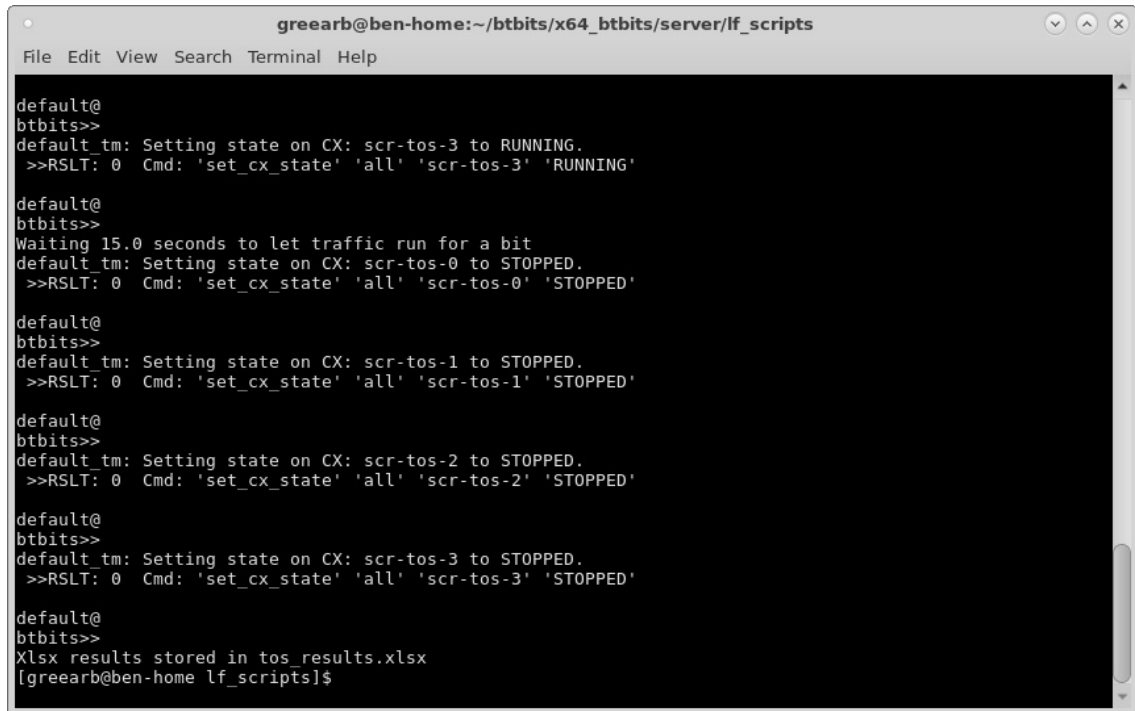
greearb@ben-home:~/btbits/x64_btbits/server/lf_scripts

File Edit View Search Terminal Help

default@
btbits>>
default_tm: Setting state on CX: scr-tos-3 to RUNNING.
>>RSLT: 0 Cmd: 'set_cx_state' 'all' 'scr-tos-3' 'RUNNING'

default@
btbits>>
Waiting 15.0 seconds to let traffic run for a bit
default_tm: Setting state on CX: scr-tos-0 to STOPPED.
>>RSLT: 0 Cmd: 'set_cx_state' 'all' 'scr-tos-0' 'STOPPED'

default@
btbits>>
default_tm: Setting state on CX: scr-tos-1 to STOPPED.
>>RSLT: 0 Cmd: 'set_cx_state' 'all' 'scr-tos-1' 'STOPPED'

default@
btbits>>
default_tm: Setting state on CX: scr-tos-2 to STOPPED.
>>RSLT: 0 Cmd: 'set_cx_state' 'all' 'scr-tos-2' 'STOPPED'

default@
btbits>>
default_tm: Setting state on CX: scr-tos-3 to STOPPED.
>>RSLT: 0 Cmd: 'set_cx_state' 'all' 'scr-tos-3' 'STOPPED'

default@
btbits>>
Xlsx results stored in tos_results.xlsx
[greearb@ben-home lf_scripts]$